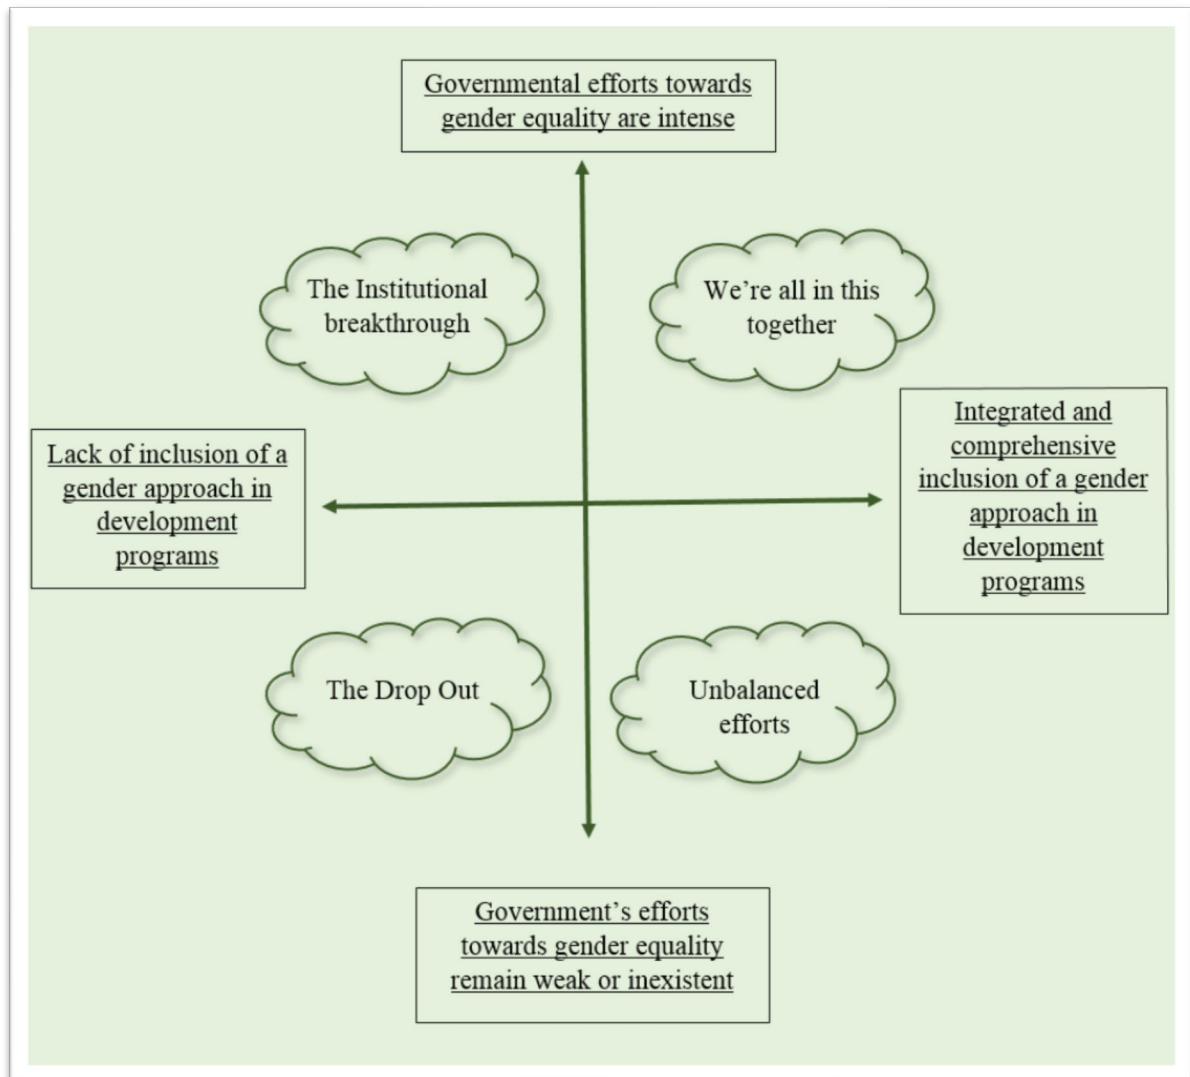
Governmental efforts towards gender equality are intense

The Institutional breakthrough

We're all in this together

Lack of inclusion of a gender approach in development programs

Integrated and comprehensive inclusion of a gender approach in development programs

The Drop Out

Unbalanced efforts

Government's efforts towards gender equality remain weak or inexistent